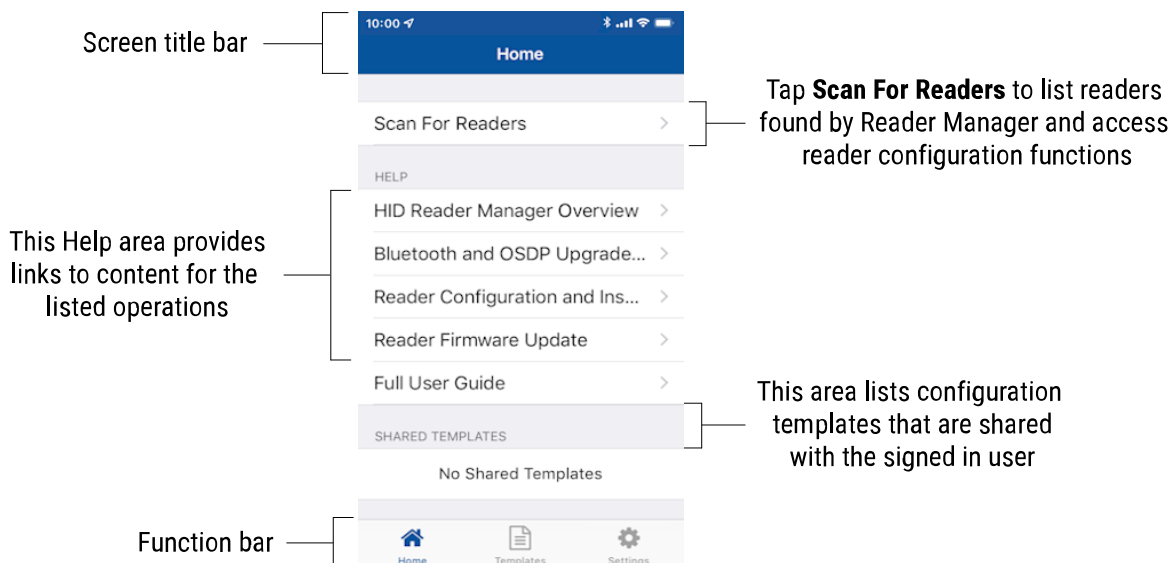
Screen title bar

10:00

Home

Tap **Scan For Readers** to list readers found by Reader Manager and access reader configuration functions

Scan For Readers

HELP

This Help area provides links to content for the listed operations

HID Reader Manager Overview

Bluetooth and OSDP Upgrade...

Reader Configuration and Ins...

Reader Firmware Update

Full User Guide

This area lists configuration templates that are shared with the signed in user

SHARED TEMPLATES

No Shared Templates

Function bar

Home

Templates

Settings